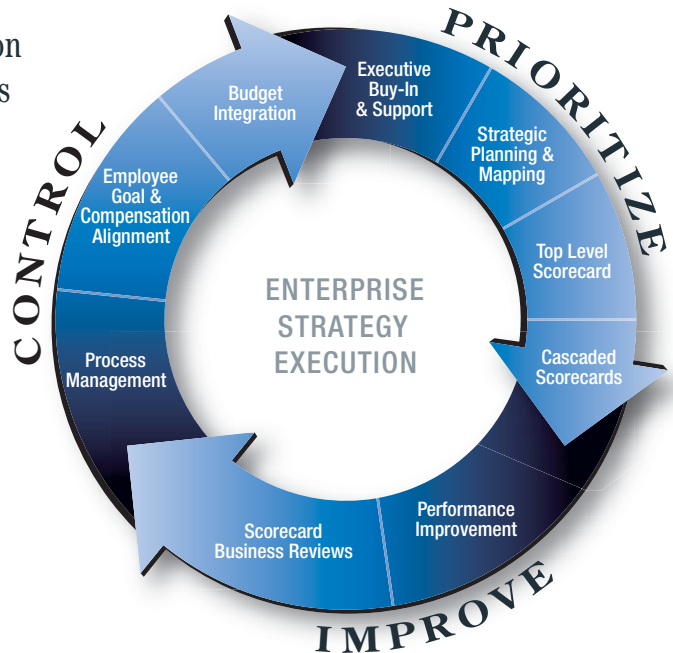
on
s

PRIORITIZE

Executive Buy-In & Support

Strategic Planning & Mapping

Top Level Scorecard

Cascaded Scorecards

IMPROVE

Performance Improvement

Scorecard Business Reviews

CONTROL

Process Management

Employee Goal & Compensation Alignment

Budget Integration

ENTERPRISE STRATEGY EXECUTION